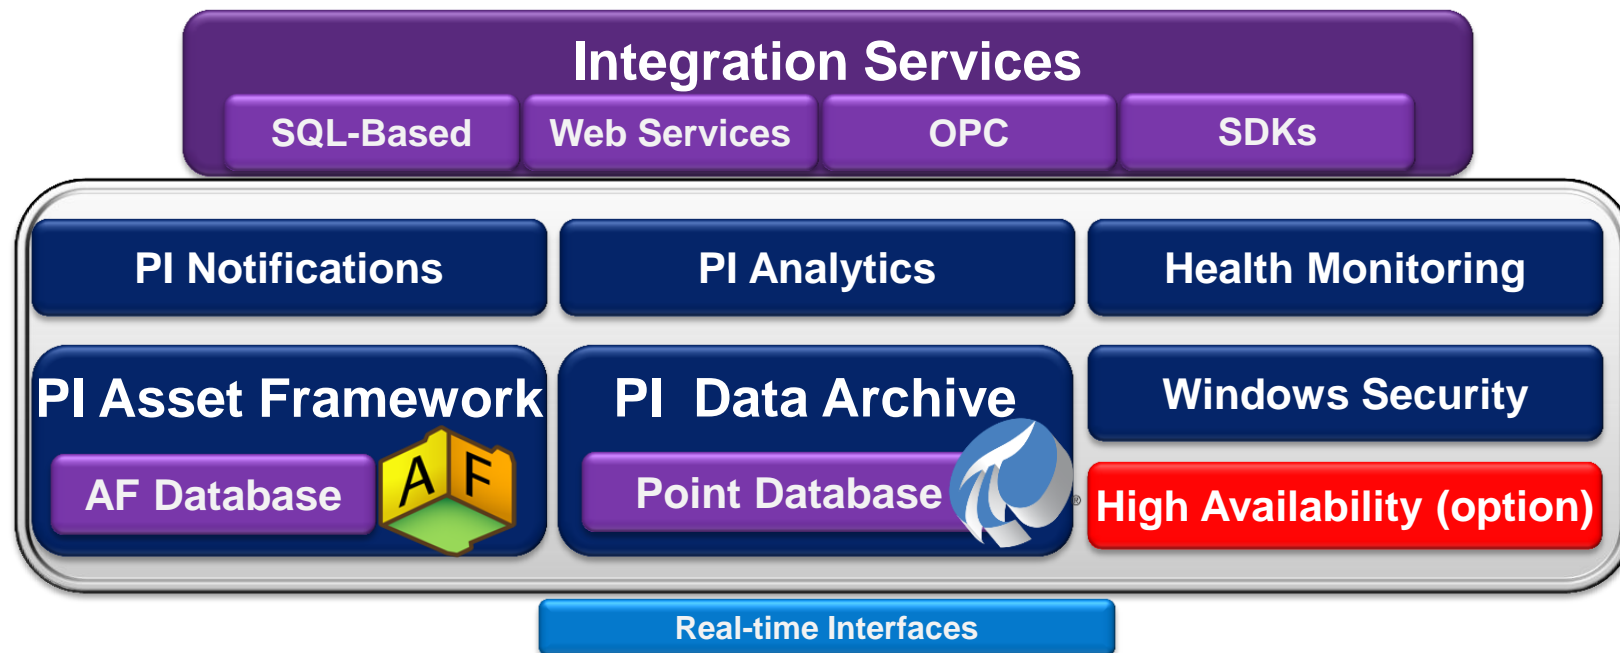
Integration Services

SQL-Based

Web Services

OPC

SDKs

PI Notifications

PI Analytics

Health Monitoring

PI Asset Framework

AF Database

AF

PI Data Archive

Point Database

Windows Security

High Availability (option)

Real-time Interfaces